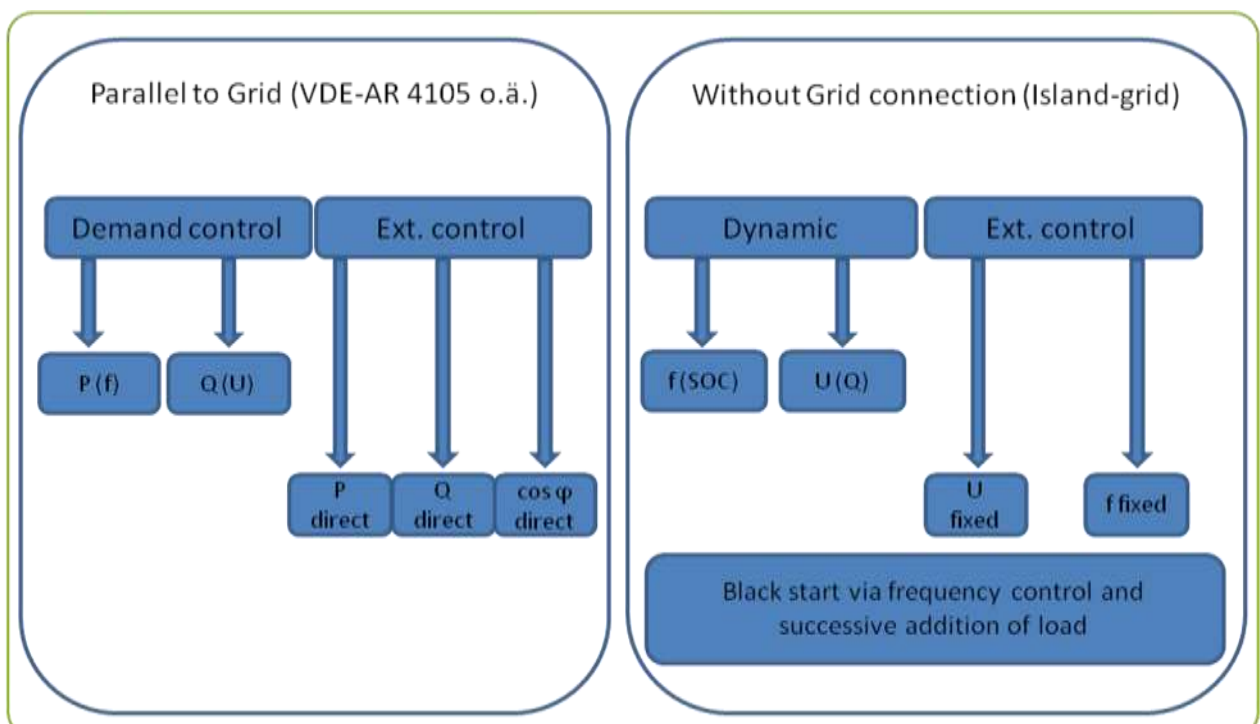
Parallel to Grid (VDE-AR 4105 o.ä.)

Demand control

Ext. control

P (f)

Q (U)

P direct

Q direct

cos φ direct

Without Grid connection (Island-grid)

Dynamic

Ext. control

f (SOC)

U (Q)

U fixed

f fixed

Black start via frequency control and successive addition of load